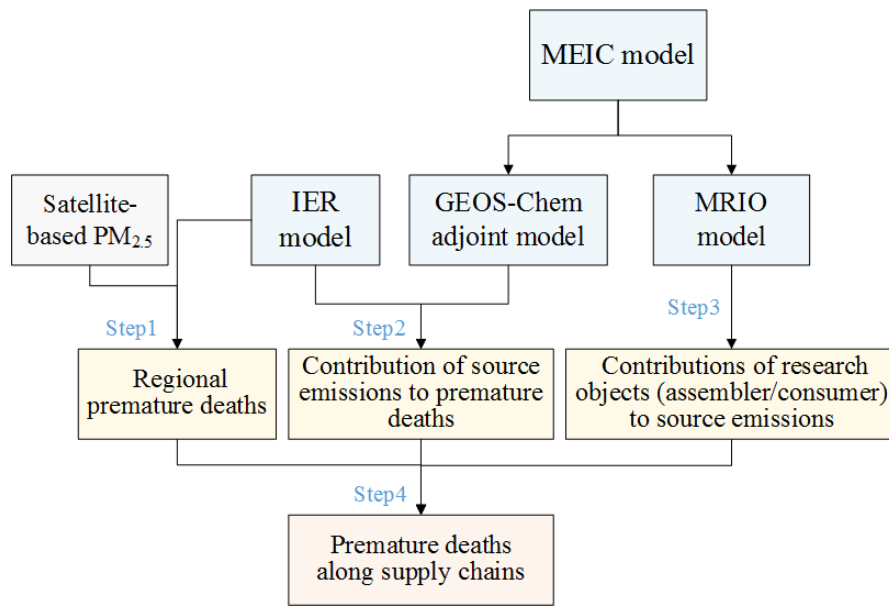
MEIC model

Satellite-based $PM_{2.5}$

IER model

GEOS-Chem adjoint model

MRIO model

Step1

Step2

Step3

Regional premature deaths

Contribution of source emissions to premature deaths

Contributions of research objects (assembler/consumer) to source emissions

Step4

Premature deaths along supply chains